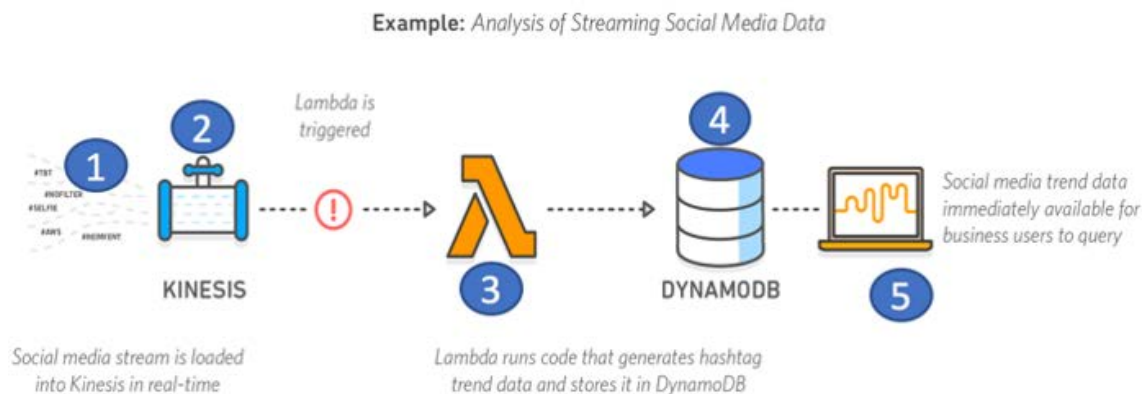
**Example:** *Analysis of Streaming Social Media Data*

1

#TBT
#NOFILTER
#SELFIE
#AWS
#REINVENT

2

KINESIS

Lambda is triggered

!

3

4

DYNAMODB

5

Social media trend data immediately available for business users to query

Social media stream is loaded into Kinesis in real-time

Lambda runs code that generates hashtag trend data and stores it in DynamoDB